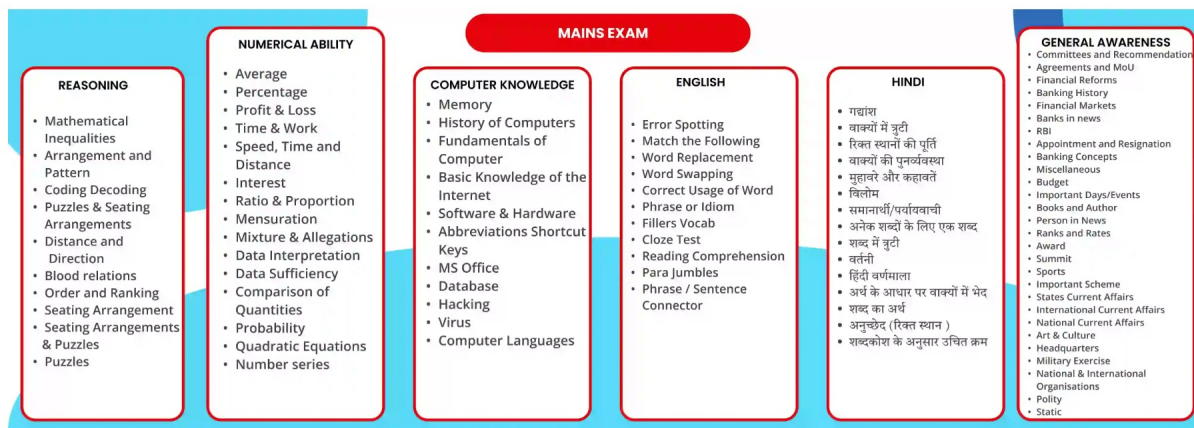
MAINS EXAM

REASONING
- Mathematical Inequalities
- Arrangement and Pattern
- Coding Decoding
- Puzzles & Seating Arrangements
- Distance and Direction
- Blood relations
- Order and Ranking
- Seating Arrangement
- Seating Arrangements & Puzzles
- Puzzles

NUMERICAL ABILITY
- Average
- Percentage
- Profit & Loss
- Time & Work
- Speed, Time and Distance
- Interest
- Ratio & Proportion
- Mensuration
- Mixture & Allegations
- Data Interpretation
- Data Sufficiency
- Comparison of Quantities
- Probability
- Quadratic Equations
- Number series

COMPUTER KNOWLEDGE
- Memory
- History of Computers
- Fundamentals of Computer
- Basic Knowledge of the Internet
- Software & Hardware
- Abbreviations Shortcut Keys
- MS Office
- Database
- Hacking
- Virus
- Computer Languages

ENGLISH
- Error Spotting
- Match the Following
- Word Replacement
- Word Swapping
- Correct Usage of Word
- Phrase or Idiom
- Fillers Vocab
- Cloze Test
- Reading Comprehension
- Para Jumbles
- Phrase / Sentence Connector

HINDI
- गद्यांश
- वाक्यों में त्रुटी
- रिक्त स्थानों की पूर्ति
- वाक्यों की पुनर्व्यवस्था
- मुहावरे और कहावतें
- विलोम
- समानार्थी/पर्यायवाची
- अनेक शब्दों के लिए एक शब्द
- शब्द में त्रुटी
- वर्तनी
- हिंदी वर्णमाला
- अर्थ के आधार पर वाक्यों में भेद
- शब्द का अर्थ
- अनुच्छेद (रिक्त स्थान )
- शब्दकोश के अनुसार उचित क्रम

GENERAL AWARENESS
- Committees and Recommendation
- Agreements and MoU
- Financial Reforms
- Banking History
- Financial Markets
- Banks in news
- RBI
- Appointment and Resignation
- Banking Concepts
- Miscellaneous
- Budget
- Important Days/Events
- Books and Author
- Person in News
- Ranks and Rates
- Award
- Summit
- Sports
- Important Scheme
- States Current Affairs
- International Current Affairs
- National Current Affairs
- Art & Culture
- Headquarters
- Military Exercise
- National & International Organisations
- Polity
- Static